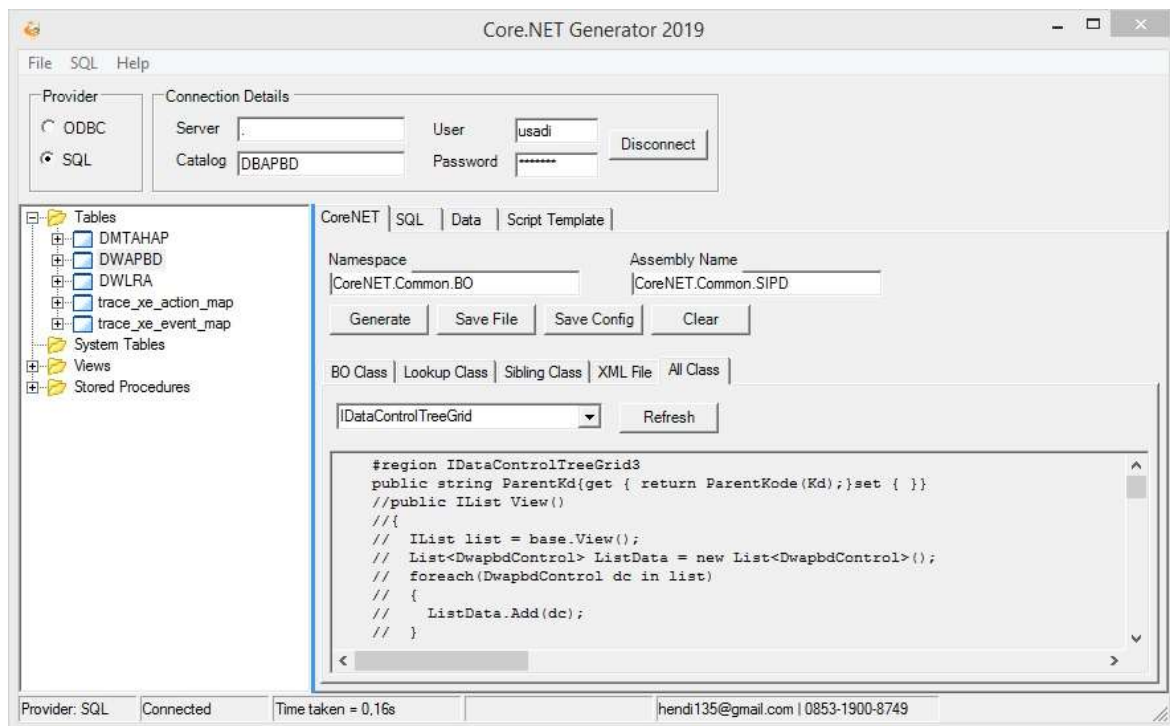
Core.NET Generator 2019

File SQL Help

Provider
ODBC
SQL

Connection Details
Server .
Catalog DBAPBD
User usadi
Password *******
Disconnect

Tables
DMTAHAP
DWAPBD
DWLRA
trace_xe_action_map
trace_xe_event_map
System Tables
Views
Stored Procedures

CoreNET | SQL | Data | Script Template

Namespace
CoreNET.Common.BO
Assembly Name
CoreNET.Common.SIPD

Generate | Save File | Save Config | Clear

BO Class | Lookup Class | Sibling Class | XML File | All Class

IDataControlTreeGrid
Refresh

#region IDataControlTreeGrid3
public string ParentKd{get { return ParentKode(Kd);}set { }}
//public IList View()
//{
//   IList list = base.View();
//   List<DwapbdControl> ListData = new List<DwapbdControl>();
//   foreach(DwapbdControl dc in list)
//   {
//     ListData.Add(dc);
//   }

Provider: SQL | Connected | Time taken = 0,16s | hendi135@gmail.com | 0853-1900-8749